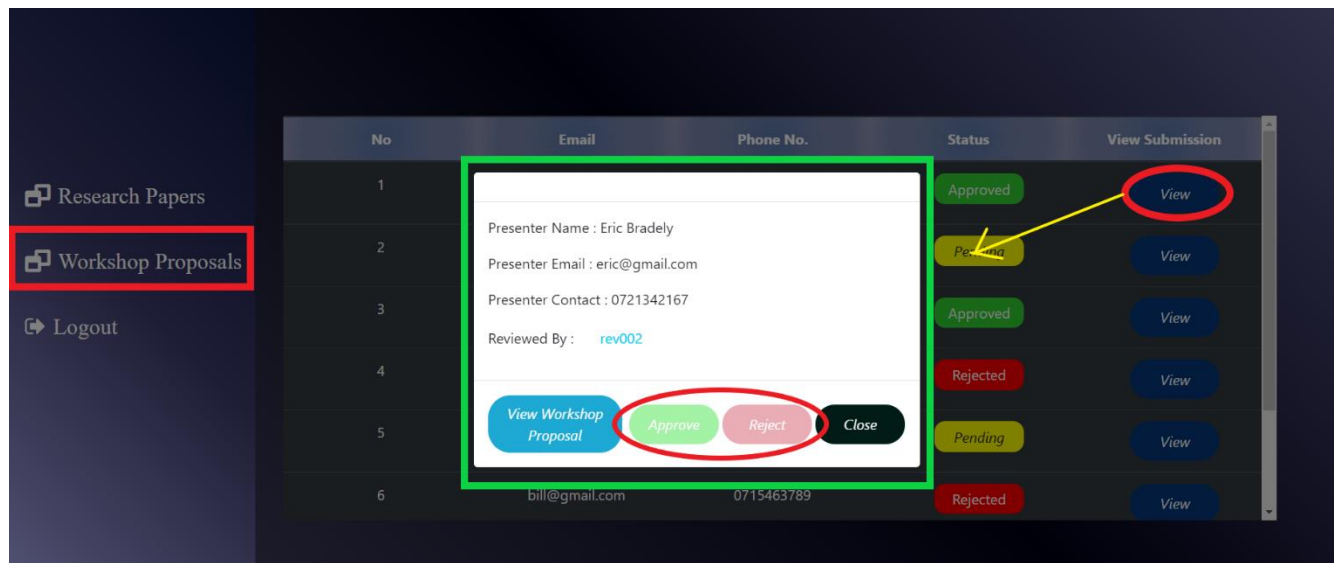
Research Papers

Workshop Proposals

Logout

| No | Email | Phone No. | Status | View Submission |
|---|---|---|---|---|
| 1 | | | Approved | View |
| 2 | | | Pe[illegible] | View |
| 3 | | | Approved | View |
| 4 | | | Rejected | View |
| 5 | | | Pending | View |
| 6 | bill@gmail.com | 0715463789 | Rejected | View |

Presenter Name : Eric Bradely

Presenter Email : eric@gmail.com

Presenter Contact : 0721342167

Reviewed By : rev002

View Workshop Proposal

Approve

Reject

Close